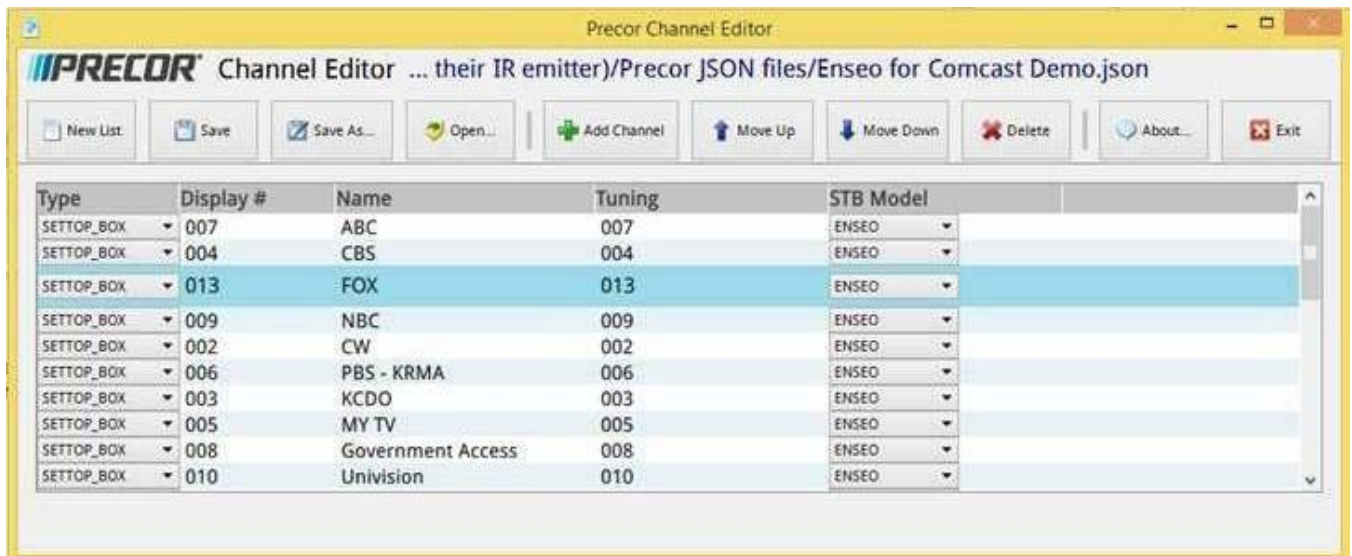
Precor Channel Editor

PRECOR Channel Editor ... their IR emitter)/Precor JSON files/Enseo for Comcast Demo.json

New List | Save | Save As... | Open... | Add Channel | Move Up | Move Down | Delete | About... | Exit

| Type | Display # | Name | Tuning | STB Model |
|---|---|---|---|---|
| SETTOP_BOX | 007 | ABC | 007 | ENSEO |
| SETTOP_BOX | 004 | CBS | 004 | ENSEO |
| SETTOP_BOX | 013 | FOX | 013 | ENSEO |
| SETTOP_BOX | 009 | NBC | 009 | ENSEO |
| SETTOP_BOX | 002 | CW | 002 | ENSEO |
| SETTOP_BOX | 006 | PBS - KRMA | 006 | ENSEO |
| SETTOP_BOX | 003 | KCDO | 003 | ENSEO |
| SETTOP_BOX | 005 | MY TV | 005 | ENSEO |
| SETTOP_BOX | 008 | Government Access | 008 | ENSEO |
| SETTOP_BOX | 010 | Univision | 010 | ENSEO |